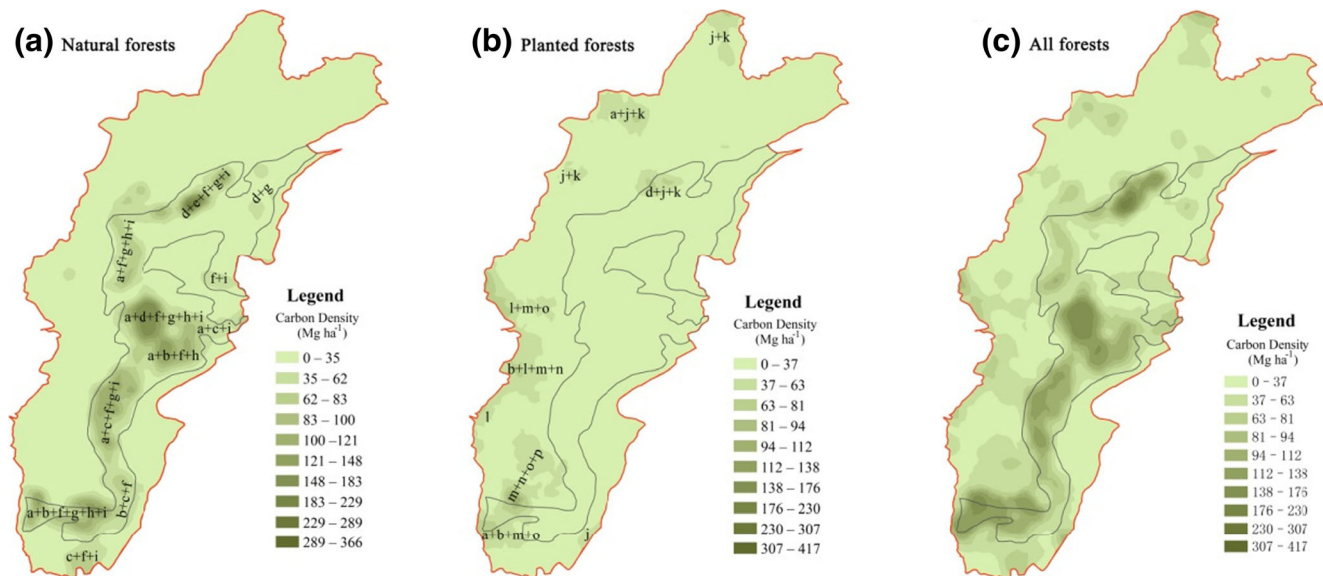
(a) Natural forests

d+e+f+g+i
d+g
a+f+g+h+i
f+i
a+d+f+g+h+i
a+c+i
a+b+f+h
a+c+f+g+i
b+c+f
a+b+f+g+h+i
c+f+i

Legend
Carbon Density (Mg ha$^{-1}$)
0 – 35
35 – 62
62 – 83
83 – 100
100 – 121
121 – 148
148 – 183
183 – 229
229 – 289
289 – 366

(b) Planted forests

j+k
a+j+k
j+k
d+j+k
l+m+o
b+l+m+n
l
m+n+o+p
a+b+m+o
j

Legend
Carbon Density (Mg ha$^{-1}$)
0 – 37
37 – 63
63 – 81
81 – 94
94 – 112
112 – 138
138 – 176
176 – 230
230 – 307
307 – 417

(c) All forests

Legend
Carbon Density (Mg ha$^{-1}$)
0 - 37
37 - 63
63 - 81
81 - 94
94 - 112
112 - 138
138 - 176
176 - 230
230 - 307
307 - 417